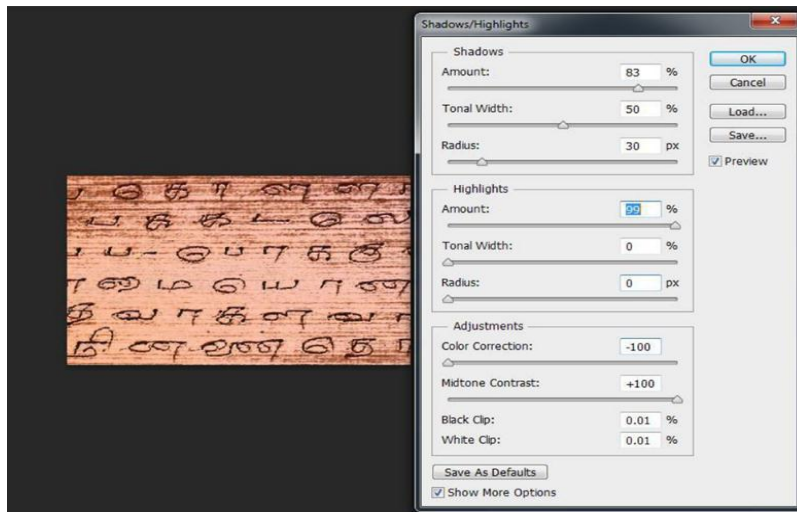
Shadows/Highlights

Shadows
Amount: 83 %
Tonal Width: 50 %
Radius: 30 px

Highlights
Amount: 99 %
Tonal Width: 0 %
Radius: 0 px

Adjustments
Color Correction: -100
Midtone Contrast: +100
Black Clip: 0.01 %
White Clip: 0.01 %

Save As Defaults
Show More Options

OK
Cancel
Load...
Save...
Preview

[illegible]